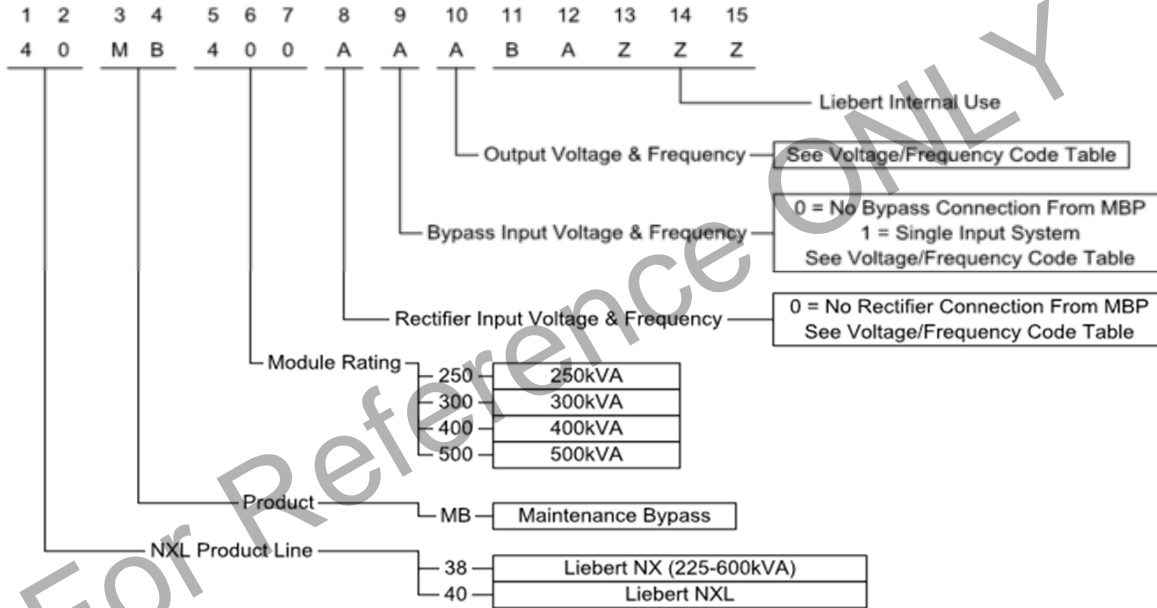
1 2 3 4 5 6 7 8 9 10 11 12 13 14 15
4 0 M B 4 0 0 A A A B A Z Z Z

Liebert Internal Use

Output Voltage & Frequency — See Voltage/Frequency Code Table

Bypass Input Voltage & Frequency — 0 = No Bypass Connection From MBP
1 = Single Input System
See Voltage/Frequency Code Table

Rectifier Input Voltage & Frequency — 0 = No Rectifier Connection From MBP
See Voltage/Frequency Code Table

Module Rating
250 — 250kVA
300 — 300kVA
400 — 400kVA
500 — 500kVA

Product
MB — Maintenance Bypass

NXL Product Line
38 — Liebert NX (225-600kVA)
40 — Liebert NXL

For Reference ONLY